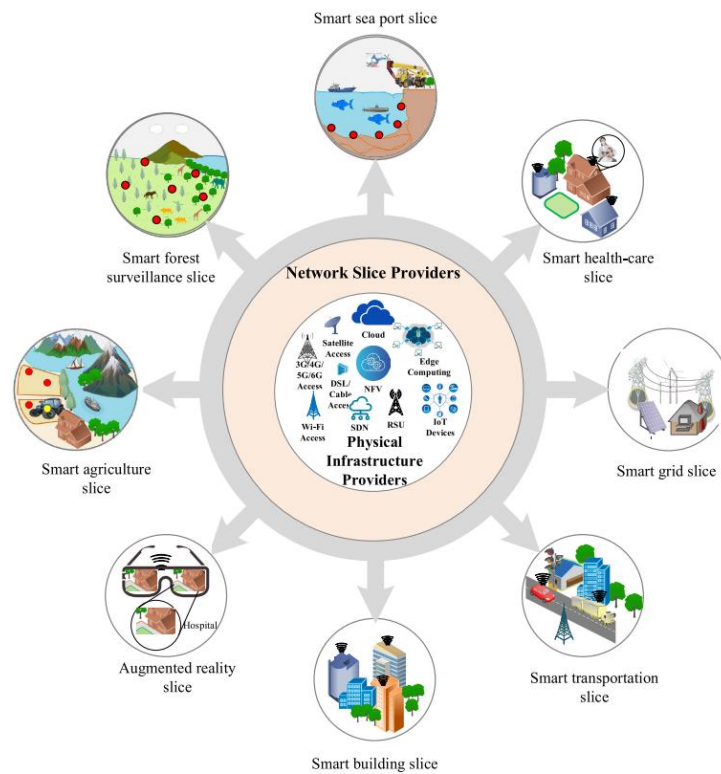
Smart sea port slice

Smart forest surveillance slice

Smart health-care slice

Network Slice Providers

Satellite Access

Cloud

3G/4G/5G/6G Access

DSL/Cable Access

NFV

Edge Computing

Wi-Fi Access

SDN

RSU

IoT Devices

Physical Infrastructure Providers

Smart agriculture slice

Smart grid slice

Hospital

Augmented reality slice

Smart transportation slice

Smart building slice